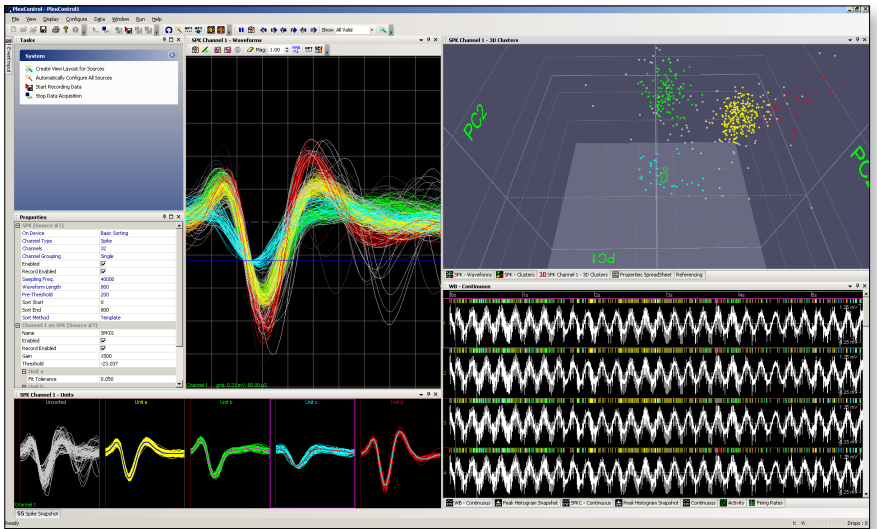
PlexControl - PlexControl1
File View Display Configure Data Window Run Help
Show All Valid

Tasks
System
Create View Layout for Sources
Automatically Configure All Sources
Start Recording Data
Stop Data Acquisition

Properties
| SPK (Source #7) | |
|---|---|
| On Device | Basic Sorting |
| Channel Type | Spike |
| Channels | 32 |
| Channel Grouping | Single |
| Enabled | ☑ |
| Record Enabled | ☑ |
| Sampling Freq. | 40000 |
| Waveform Length | 800 |
| Pre-Threshold | 200 |
| Sort Start | 0 |
| Sort End | 800 |
| Sort Method | Template |
| Channel 1 on SPK (Source #7) | |
| Name | SPK01 |
| Enabled | ☑ |
| Record Enabled | ☑ |
| Gain | 1500 |
| Threshold | -23.037 |
| Unit a | |
| Fit Tolerance | 0.050 |

SPK Channel 1 - Waveforms
Mag. 1.00
Channel 1 grid: 0.22 mV, 80.00 µS

SPK Channel 1 - 3D Clusters
PC2
PC1
PC3

SPK - Waveforms SPK - Clusters SPK Channel 1 - 3D Clusters Properties Spreadsheet Referencing

WB - Continuous
1.25 mV
1.25 mV
1.25 mV
1.25 mV

WB - Continuous Peak Histogram Snapshot SPKC - Continuous Peak Histogram Snapshot Continuous Activity Firing Rates

SPK Channel 1 - Units
Unsorted Unit a Unit b Unit c Unit d
Channel 1
Spike Snapshot

Ready
Drops : 0